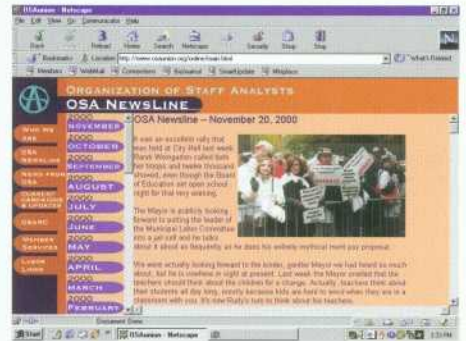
OSAnews - Netscape

File Edit View Go Communicator Help

Back Forward Reload Home Search Netscape Print Security Shop Stop

Bookmarks Location: http://www.osaunion.org/online/osan.html What's Related

Members WebMail Connections BizJournal SmartUpdate Marketplace

ORGANIZATION OF STAFF ANALYSTS

OSA NEWSLINE

WHO WE ARE

OSA NEWSLINE

NEWS FROM OSA

CURRENT CAMPAIGNS & UPDATES

OSARC

MEMBER SERVICES

LABOR LINKS

NOVEMBER 2000

OCTOBER 2000

SEPTEMBER 2000

AUGUST 2000

JULY 2000

JUNE 2000

MAY 2000

APRIL 2000

MARCH 2000

FEBRUARY 2000

OSA Newsline -- November 20, 2000

It was an excellent rally that was held at City Hall last week. Randi Weingarten called forth her troops and twelve thousand showed, even though the Board of Education set open school night for that very evening.

The Mayor is publicly looking forward to putting the leader of the Municipal Labor Committee into a jail cell and he talked about it almost as fancifully as he does his entirely mythical merit pay proposal.

We were actually looking forward to the tirade, gentle Mayor we had heard so much about, but he is nowhere in sight at present. Last week the Mayor insisted that the teachers should think about the children for a change. Actually, teachers think about their students all day long, mostly because kids are hard to avoid when they are in a classroom with you. It's now Rudy's turn to think about his teachers.

Document: Done

Start OSAnews - Netscape